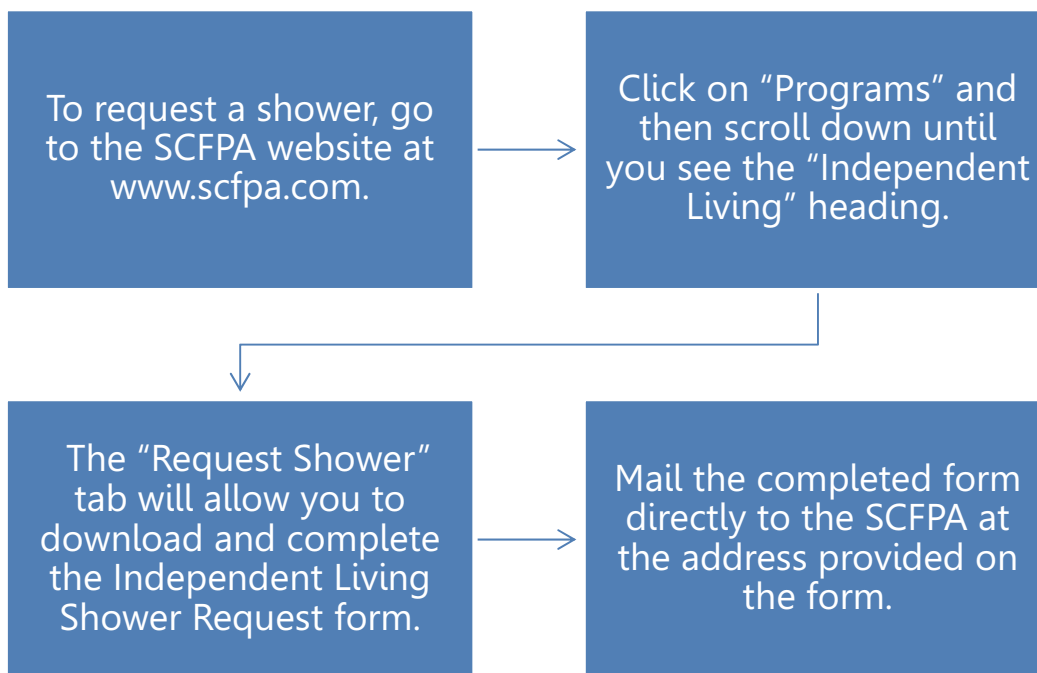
To request a shower, go to the SCFPA website at www.scfpa.com.

Click on “Programs” and then scroll down until you see the “Independent Living” heading.

The “Request Shower” tab will allow you to download and complete the Independent Living Shower Request form.

Mail the completed form directly to the SCFPA at the address provided on the form.